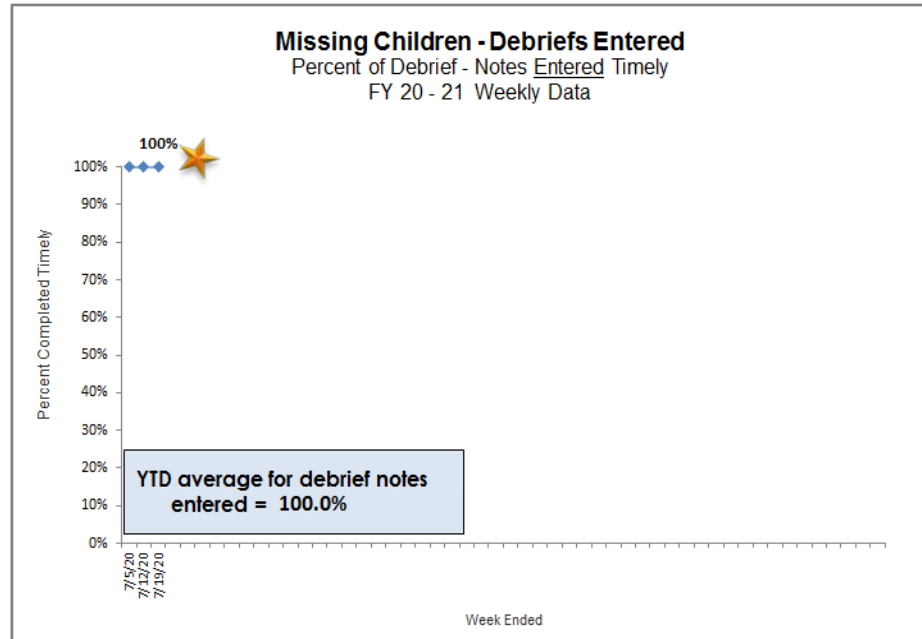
Missing Children - Debriefs Entered
Percent of Debrief - Notes Entered Timely
FY 20 - 21 Weekly Data

100%

100%
90%
80%
70%
60%
50%
40%
30%
20%
10%
0%

Percent Completed Timely

YTD average for debrief notes entered = 100.0%

7/5/20
7/12/20
7/19/20

Week Ended